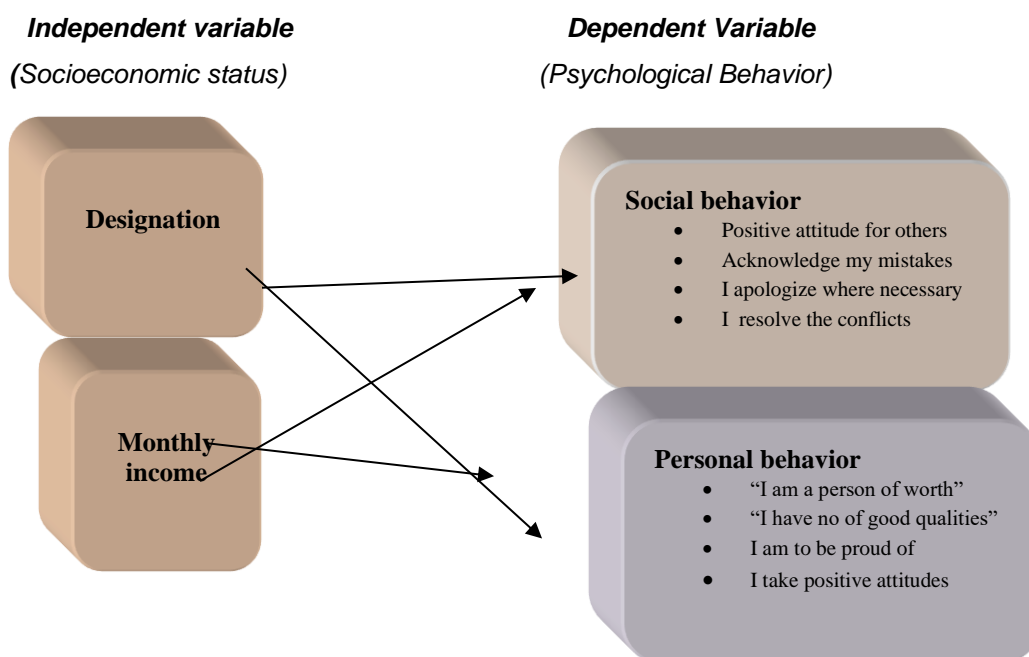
Independent variable

(Socioeconomic status)

Dependent Variable

(Psychological Behavior)

Designation

Monthly income

Social behavior

- Positive attitude for others
- Acknowledge my mistakes
- I apologize where necessary
- I resolve the conflicts

Personal behavior

- "I am a person of worth"
- "I have no of good qualities"
- I am to be proud of
- I take positive attitudes